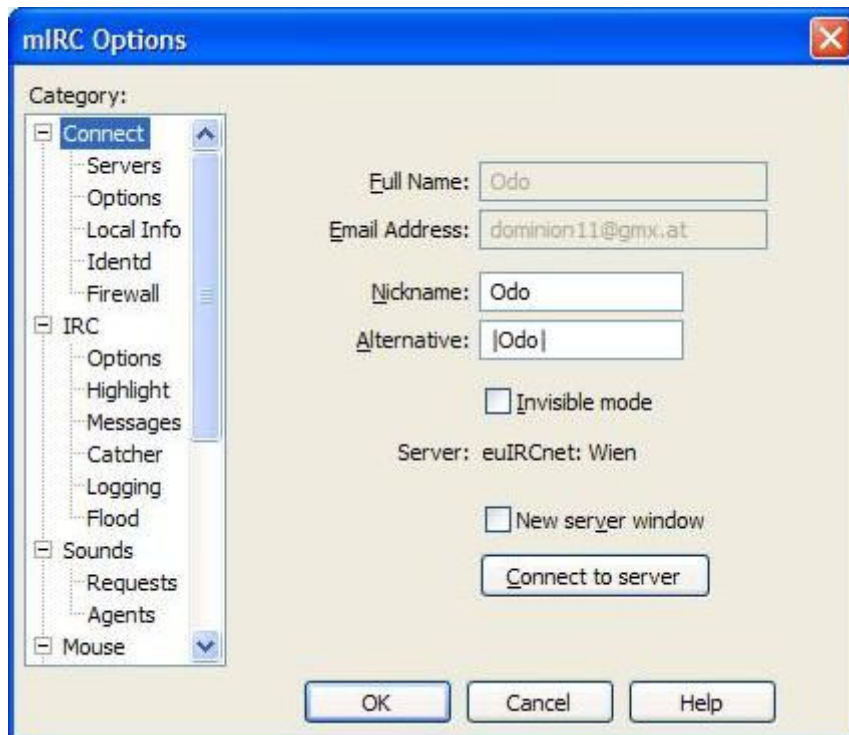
mIRC Options

Category:

Connect
Servers
Options
Local Info
Identd
Firewall
IRC
Options
Highlight
Messages
Catcher
Logging
Flood
Sounds
Requests
Agents
Mouse

Full Name: Odo

Email Address: dominion11@gmx.at

Nickname: Odo

Alternative: |Odo|

Invisible mode

Server: euIRCnet: Wien

New server window

Connect to server

OK

Cancel

Help